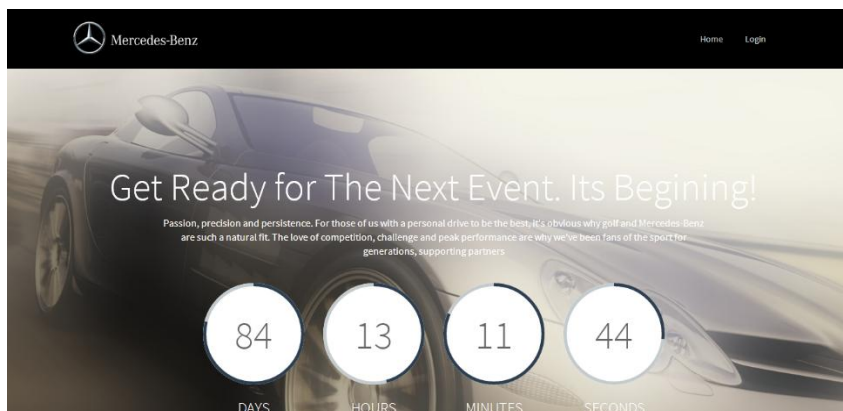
Mercedes-Benz

Home Login

Get Ready for The Next Event. Its Begining!

Passion, precision and persistence. For those of us with a personal drive to be the best, it's obvious why golf and Mercedes-Benz are such a natural fit. The love of competition, challenge and peak performance are why we've been fans of the sport for generations, supporting partners

84 DAYS

13 HOURS

11 MINUTES

44 SECONDS